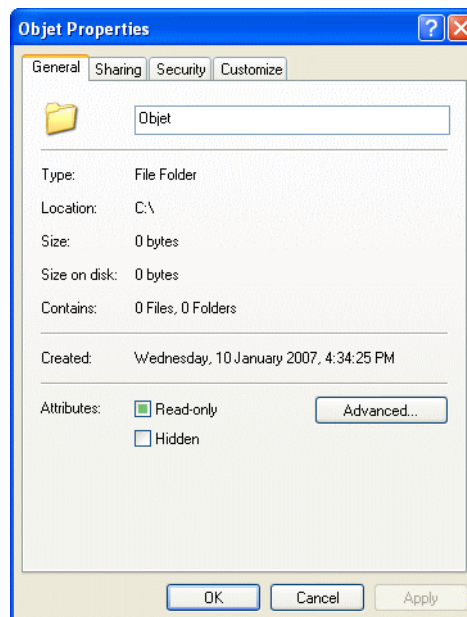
Objet Properties

General Sharing Security Customize

Objet

Type: File Folder

Location: C:\

Size: 0 bytes

Size on disk: 0 bytes

Contains: 0 Files, 0 Folders

Created: Wednesday, 10 January 2007, 4:34:25 PM

Attributes: Read-only Advanced...

Hidden

OK Cancel Apply